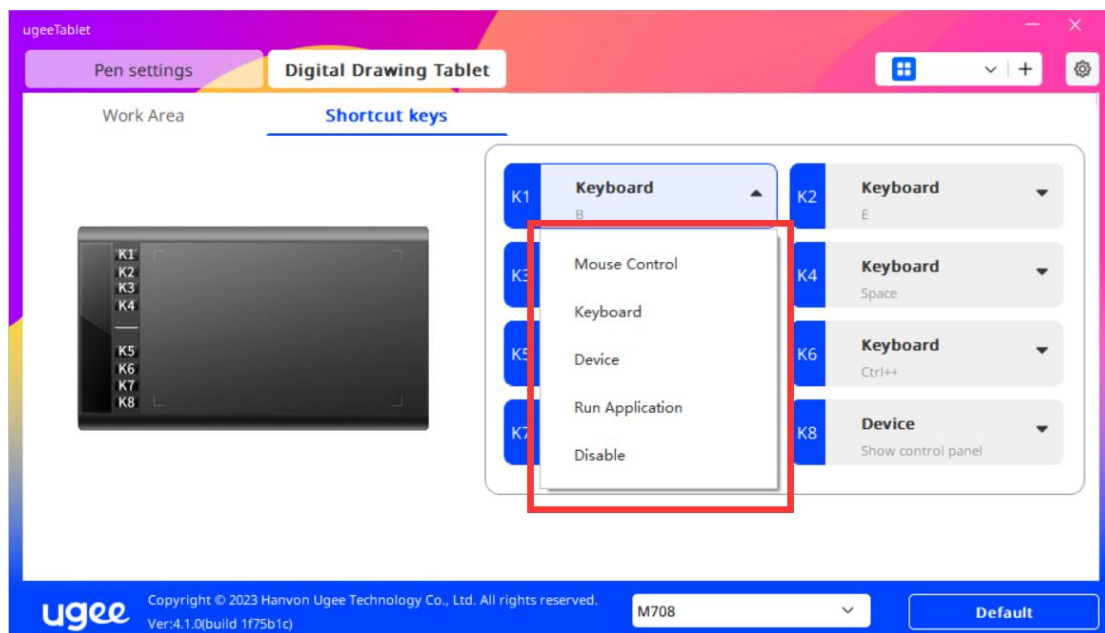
ugeeTablet

Pen settings

Digital Drawing Tablet

Work Area

Shortcut keys

K1
K2
K3
K4
K5
K6
K7
K8

K1 Keyboard
B

Mouse Control
Keyboard
Device
Run Application
Disable

K2 Keyboard
E

K3

K4 Keyboard
Space

K5

K6 Keyboard
Ctrl++

K7

K8 Device
Show control panel

ugee

Copyright © 2023 Hanvon Ugee Technology Co., Ltd. All rights reserved.
Ver:4.1.0(build 1f75b1c)

M708

Default